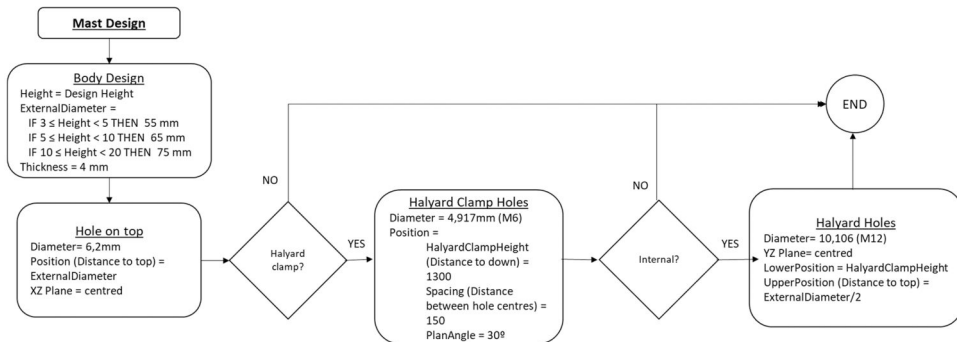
Mast Design

Body Design
Height = Design Height
ExternalDiameter =
IF 3 ≤ Height < 5 THEN 55 mm
IF 5 ≤ Height < 10 THEN 65 mm
IF 10 ≤ Height < 20 THEN 75 mm
Thickness = 4 mm

Hole on top
Diameter= 6,2mm
Position (Distance to top) = ExternalDiameter
XZ Plane = centred

Halyard clamp?

NO

YES

Halyard Clamp Holes
Diameter = 4,917mm (M6)
Position =
HalyardClampHeight (Distance to down) = 1300
Spacing (Distance between hole centres) = 150
PlanAngle = 30º

Internal?

NO

YES

Halyard Holes
Diameter= 10,106 (M12)
YZ Plane= centred
LowerPosition = HalyardClampHeight
UpperPosition (Distance to top) = ExternalDiameter/2

END